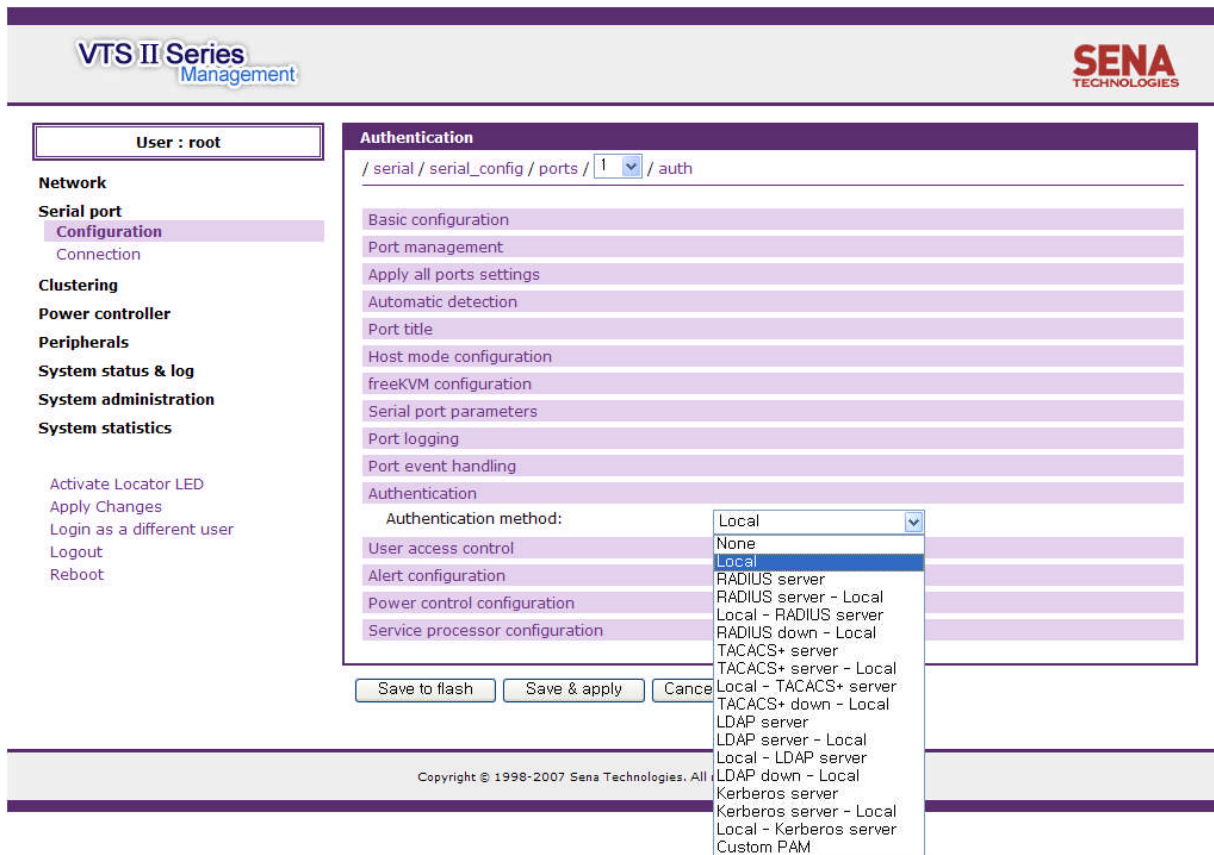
VTS II Series
Management

SENA
TECHNOLOGIES

User : root

Network
Serial port
Configuration
Connection
Clustering
Power controller
Peripherals
System status & log
System administration
System statistics

Activate Locator LED
Apply Changes
Login as a different user
Logout
Reboot

Authentication

/ serial / serial_config / ports / 1 / auth

Basic configuration
Port management
Apply all ports settings
Automatic detection
Port title
Host mode configuration
freeKVM configuration
Serial port parameters
Port logging
Port event handling
Authentication
Authentication method: Local
User access control
Alert configuration
Power control configuration
Service processor configuration

None
Local
RADIUS server
RADIUS server - Local
Local - RADIUS server
RADIUS down - Local
TACACS+ server
TACACS+ server - Local
Local - TACACS+ server
TACACS+ down - Local
LDAP server
LDAP server - Local
Local - LDAP server
LDAP down - Local
Kerberos server
Kerberos server - Local
Local - Kerberos server
Custom PAM

Save to flash
Save & apply
Cance

Copyright © 1998-2007 Sena Technologies. All